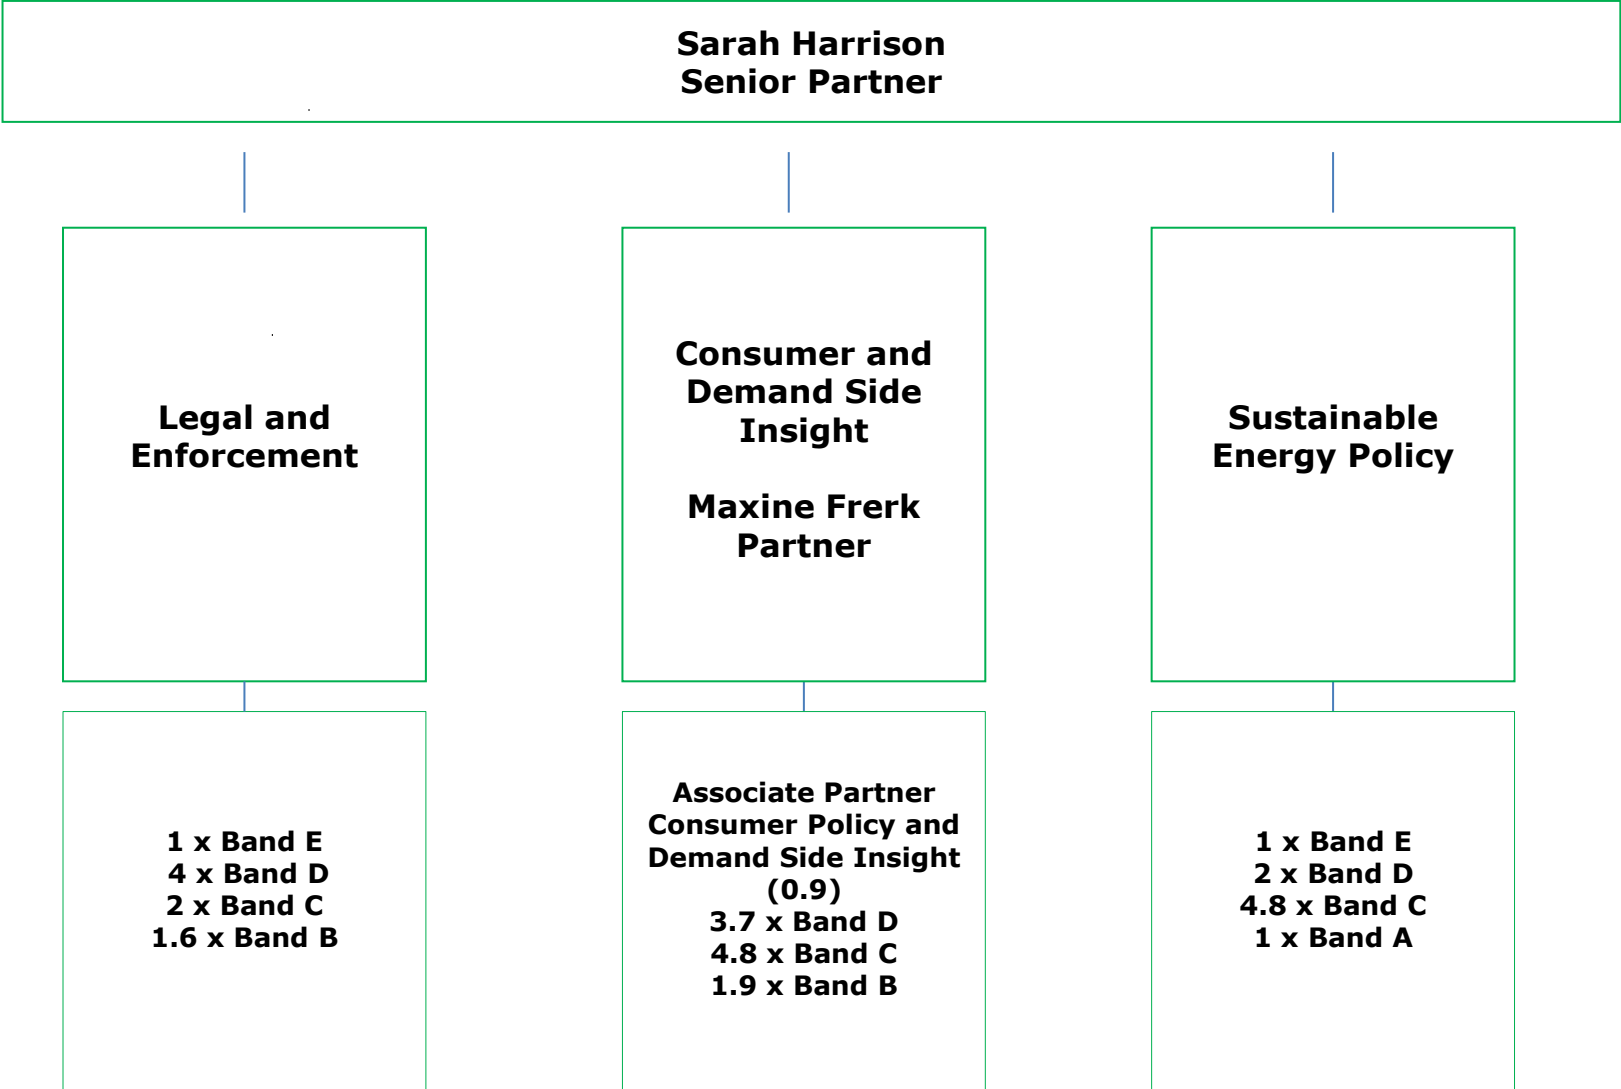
Sarah Harrison
Senior Partner

Legal and Enforcement

Consumer and Demand Side Insight

Maxine Frerk
Partner

Sustainable Energy Policy

1 x Band E
4 x Band D
2 x Band C
1.6 x Band B

Associate Partner
Consumer Policy and Demand Side Insight
(0.9)
3.7 x Band D
4.8 x Band C
1.9 x Band B

1 x Band E
2 x Band D
4.8 x Band C
1 x Band A